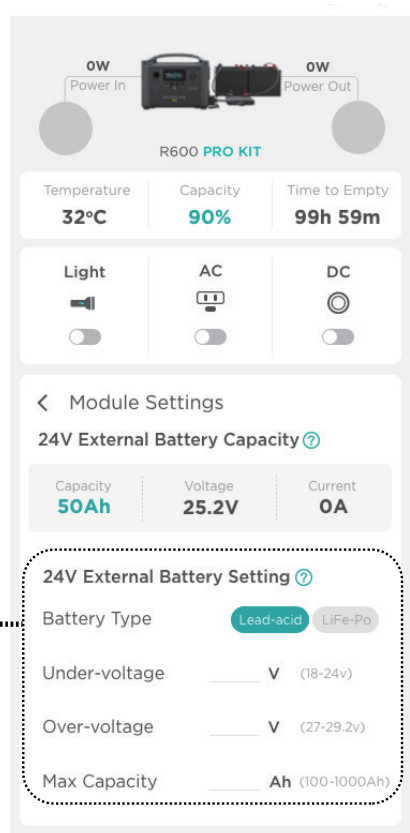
0W
Power In

0W
Power Out

R600 PRO KIT

| Temperature | Capacity | Time to Empty |
|---|---|---|
| 32°C | 90% | 99h 59m |

Light

AC

DC

< Module Settings

24V External Battery Capacity ?

| Capacity | Voltage | Current |
|---|---|---|
| 50Ah | 25.2V | 0A |

24V External Battery Setting ?

Battery Type Lead-acid LiFe-Po

Under-voltage V (18-24v)

Over-voltage V (27-29.2v)

Max Capacity Ah (100-1000Ah)